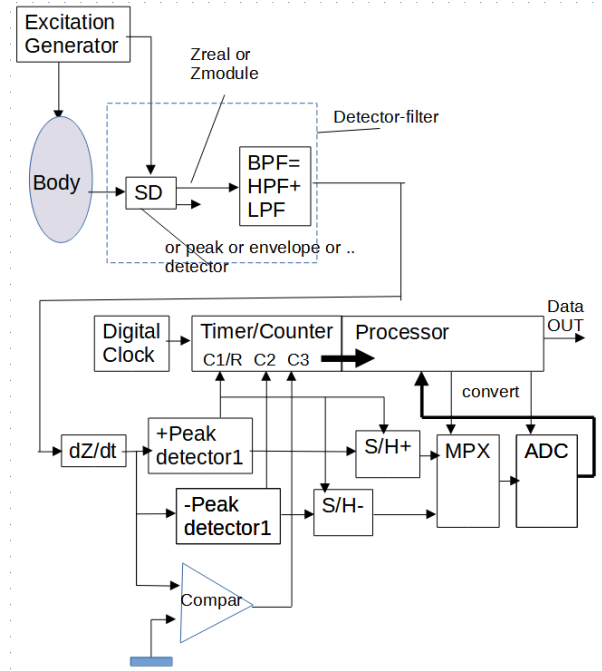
Excitation Generator

Zreal or Zmodule

Detector-filter

Body

SD

BPF= HPF+ LPF

or peak or envelope or .. detector

Data OUT

Digital Clock

Timer/Counter

C1/R C2 C3

Processor

convert

dZ/dt

+Peak detector1

S/H+

MPX

ADC

-Peak detector1

S/H-

Compar